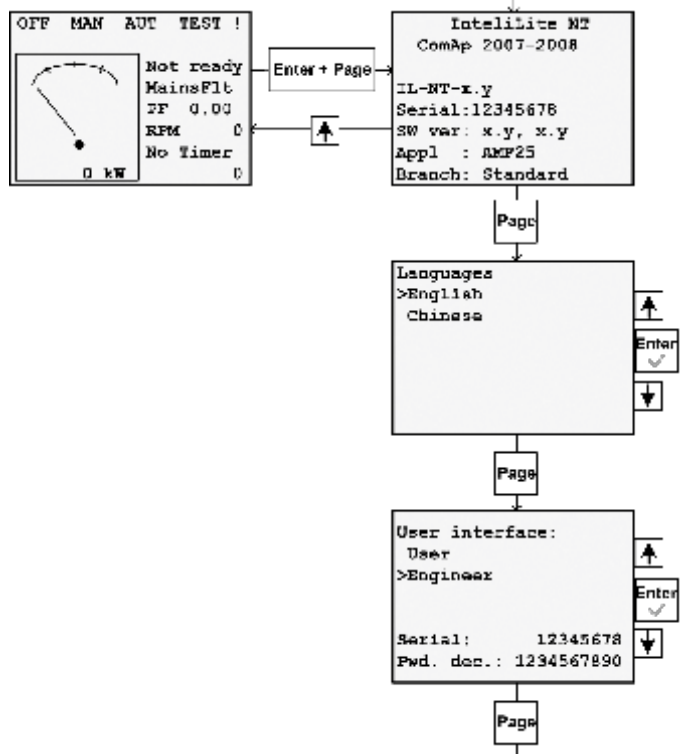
OFF MAN AUT TEST !

0 kW

Not ready
MainsFlt
PF 0.00
RPM 0
No Timer
0

Enter + Page

IntelILite NT
ComAp 2007-2008

IL-NT-x.y
Serial:12345678
SW ver: x.y, x.y
Appl : AMF25
Branch: Standard

Page

Languages
>English
Chinese

Enter

Page

User interface:
User
>Engineer

Serial: 12345678
Pwd. dec.: 1234567890

Enter

Page